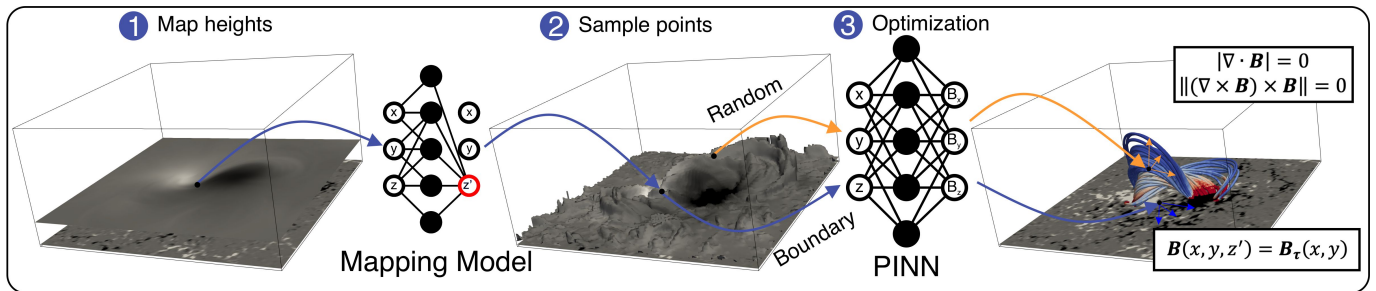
1 Map heights

x y z

x y z'

Mapping Model

2 Sample points

Random

Boundary

3 Optimization

x y z

$B_x$ $B_y$ $B_z$

PINN

$|\nabla \cdot \boldsymbol{B}| = 0$
$\|(\nabla \times \boldsymbol{B}) \times \boldsymbol{B}\| = 0$

$\boldsymbol{B}(x, y, z') = \boldsymbol{B}_{\boldsymbol{\tau}}(x, y)$